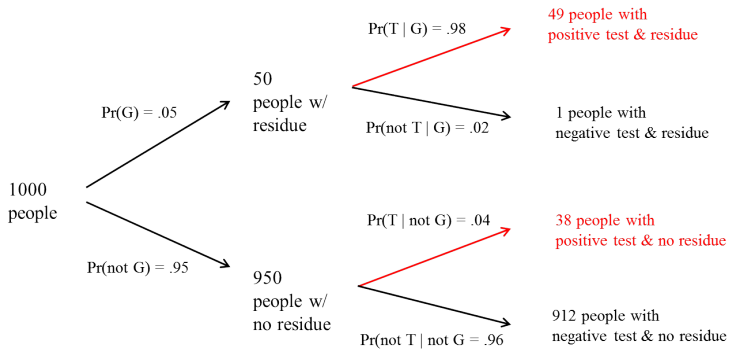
1000 people

Pr(G) = .05

50 people w/ residue

Pr(T | G) = .98

49 people with positive test & residue

Pr(not T | G) = .02

1 people with negative test & residue

Pr(not G) = .95

950 people w/ no residue

Pr(T | not G) = .04

38 people with positive test & no residue

Pr(not T | not G = .96

912 people with negative test & no residue